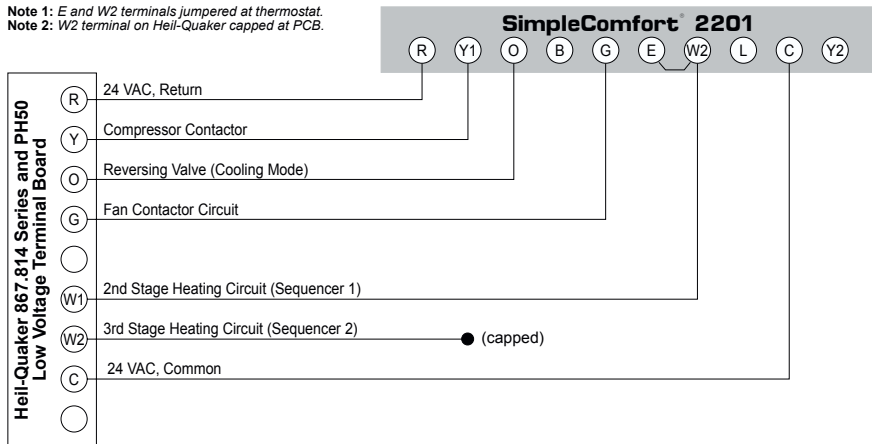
**Note 1:** *E and W2 terminals jumpered at thermostat.*
**Note 2:** *W2 terminal on Heil-Quaker capped at PCB.*

SimpleComfort® 2201

R Y1 O B G E W2 L C Y2

Heil-Quaker 867.814 Series and PH50 Low Voltage Terminal Board

R 24 VAC, Return

Y Compressor Contactor

O Reversing Valve (Cooling Mode)

G Fan Contactor Circuit

W1 2nd Stage Heating Circuit (Sequencer 1)

W2 3rd Stage Heating Circuit (Sequencer 2) (capped)

C 24 VAC, Common